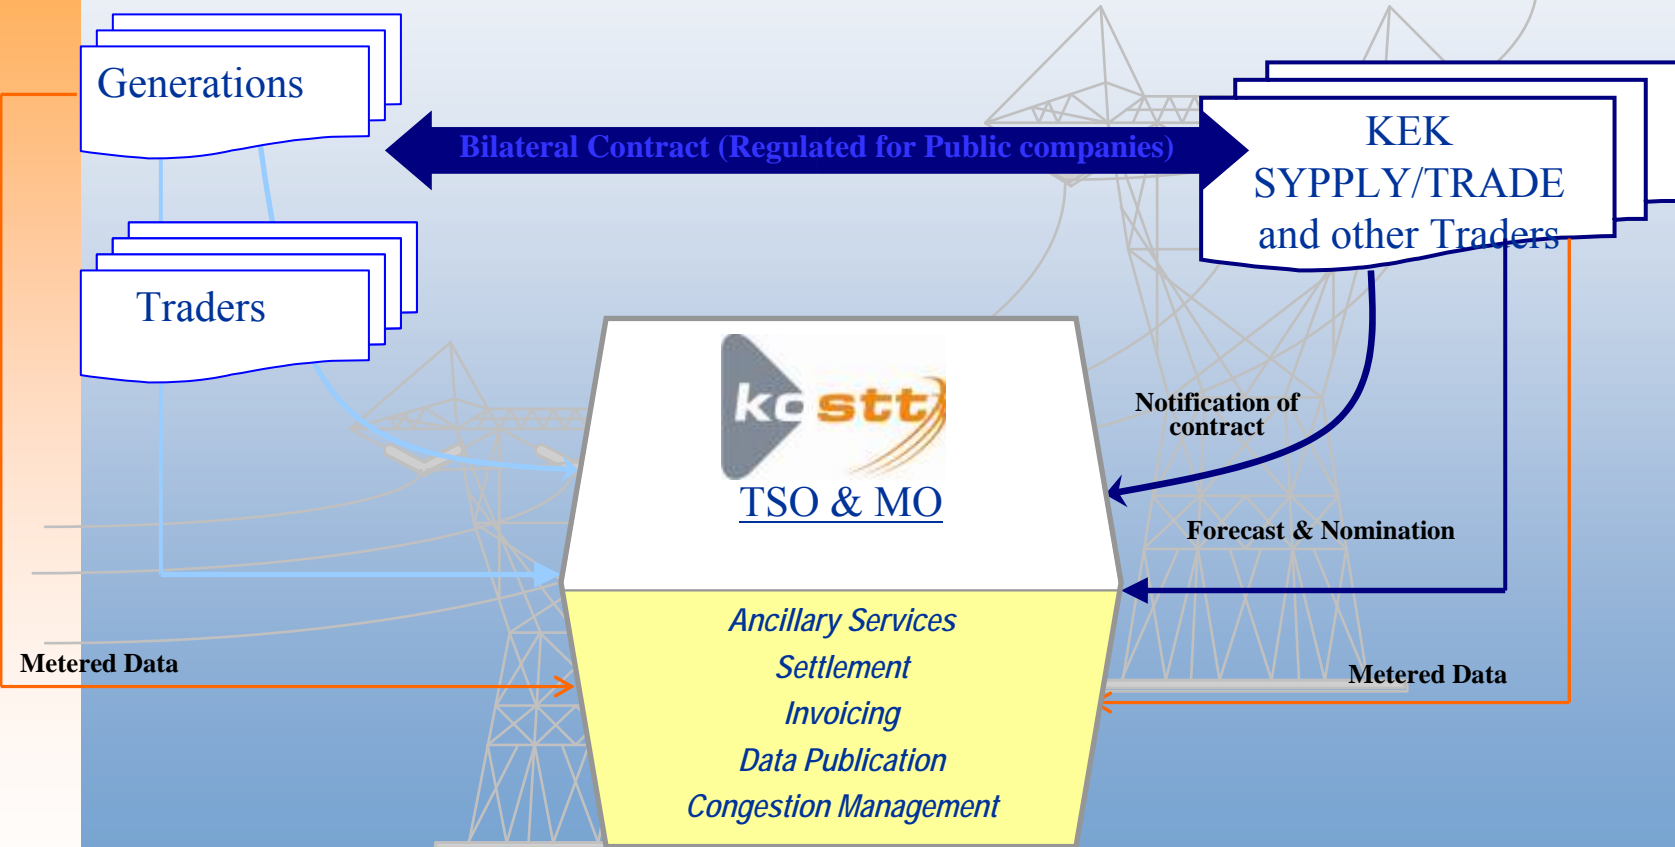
Generations

Bilateral Contract (Regulated for Public companies)

KEK
SYPPLY/TRADE
and other Traders

Traders

kostt

TSO & MO

Notification of contract

Forecast & Nomination

Ancillary Services
Settlement
Invoicing
Data Publication
Congestion Management

Metered Data

Metered Data